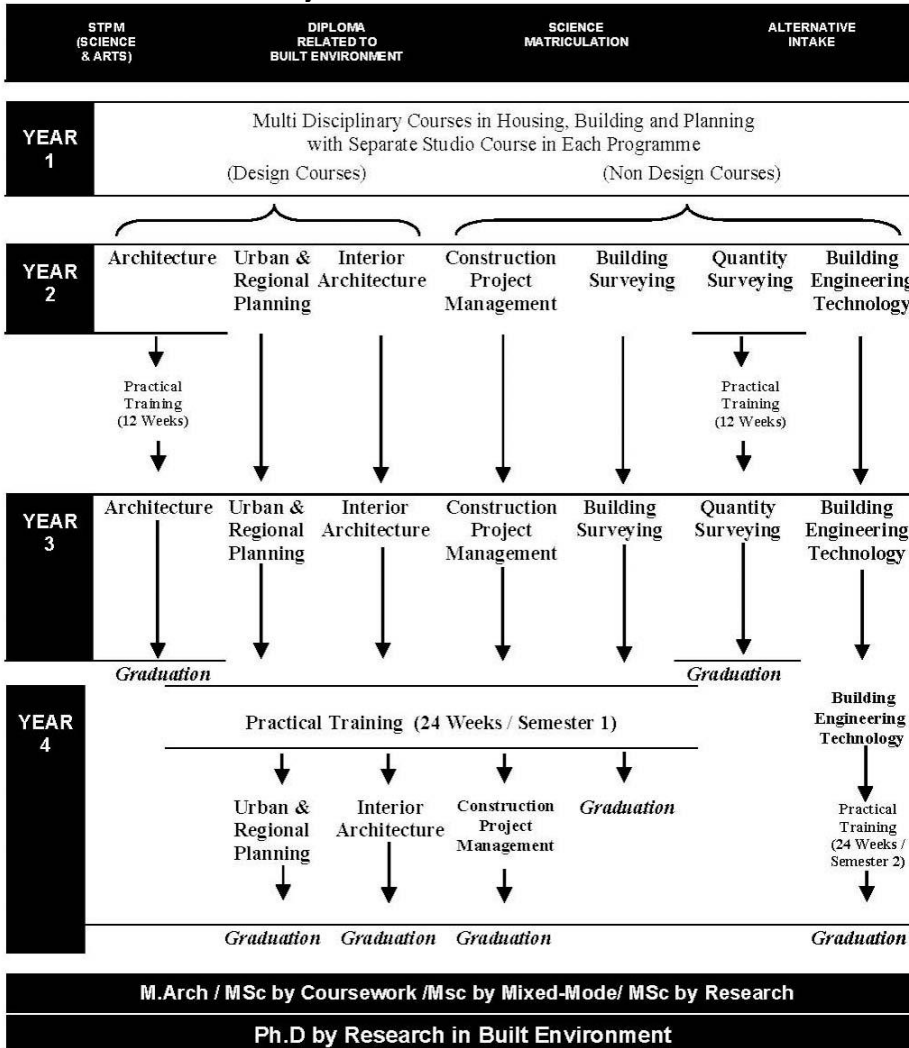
STPM (SCIENCE & ARTS)

DIPLOMA RELATED TO BUILT ENVIRONMENT

SCIENCE MATRICULATION

ALTERNATIVE INTAKE

YEAR 1

Multi Disciplinary Courses in Housing, Building and Planning with Separate Studio Course in Each Programme

(Design Courses)

(Non Design Courses)

YEAR 2

Architecture

Urban & Regional Planning

Interior Architecture

Construction Project Management

Building Surveying

Quantity Surveying

Building Engineering Technology

Practical Training (12 Weeks)

Practical Training (12 Weeks)

YEAR 3

Architecture

Urban & Regional Planning

Interior Architecture

Construction Project Management

Building Surveying

Quantity Surveying

Building Engineering Technology

Graduation

Graduation

YEAR 4

Practical Training (24 Weeks / Semester 1)

Building Engineering Technology

Urban & Regional Planning

Interior Architecture

Construction Project Management

Graduation

Practical Training (24 Weeks / Semester 2)

Graduation

Graduation

Graduation

Graduation

M.Arch / MSc by Coursework /Msc by Mixed-Mode/ MSc by Research

Ph.D by Research in Built Environment